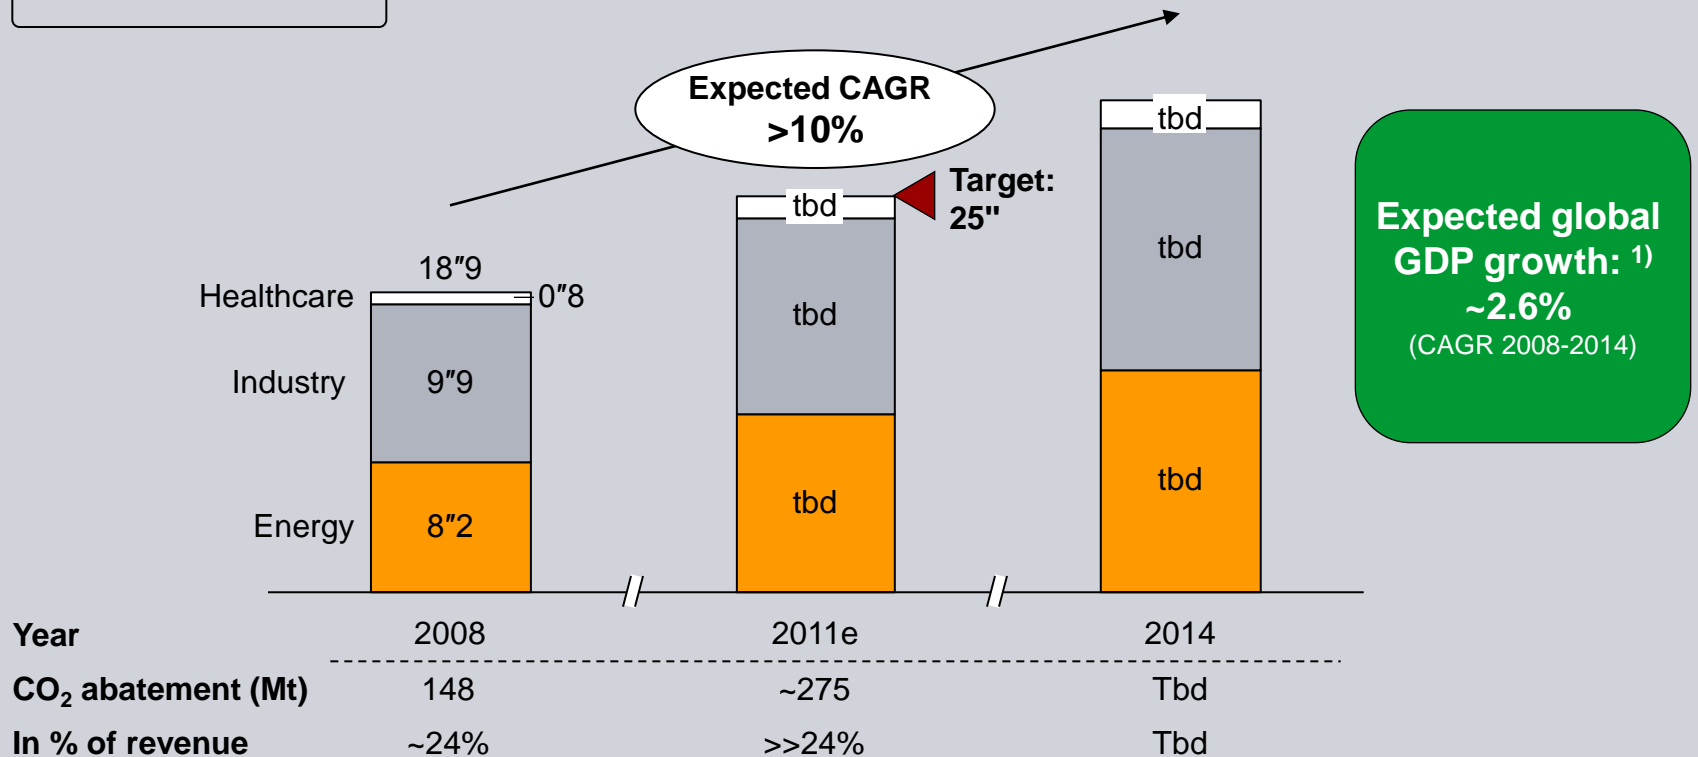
Expected CAGR
>10%

Target:
25"

18″9

Healthcare

0″8

Industry

9″9

Energy

8″2

tbd

tbd

tbd

tbd

tbd

tbd

Expected global GDP growth: 1)
~2.6%
(CAGR 2008-2014)

| Year | 2008 | 2011e | 2014 |
|---|---|---|---|
| $CO_2$ abatement (Mt) | 148 | ~275 | Tbd |
| In % of revenue | ~24% | >>24% | Tbd |